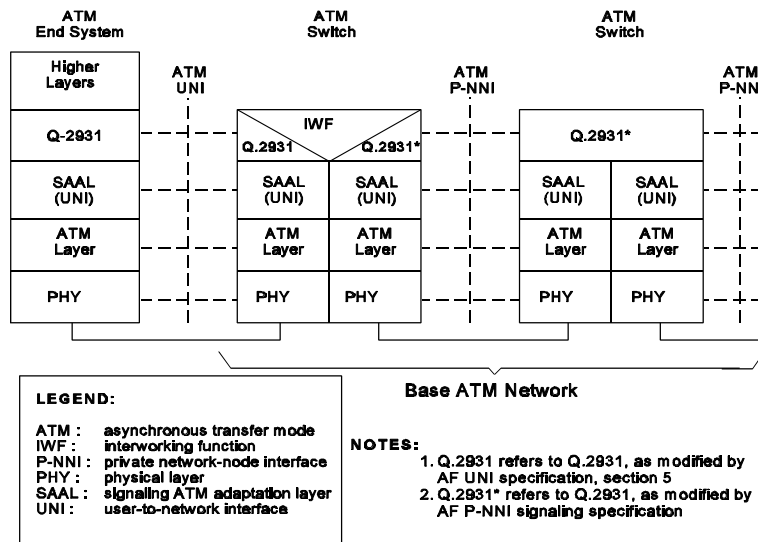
ATM End System

ATM Switch

ATM Switch

Higher Layers

ATM UNI

ATM P-NNI

ATM P-NN

Q-2931

IWF

Q.2931

Q.2931*

Q.2931*

SAAL (UNI)

SAAL (UNI)

SAAL (UNI)

SAAL (UNI)

SAAL (UNI)

ATM Layer

ATM Layer

ATM Layer

ATM Layer

ATM Layer

PHY

PHY

PHY

PHY

PHY

Base ATM Network

LEGEND:

ATM : asynchronous transfer mode
IWF : interworking function
P-NNI : private network-node interface
PHY : physical layer
SAAL : signaling ATM adaptation layer
UNI : user-to-network interface

NOTES:
1. Q.2931 refers to Q.2931, as modified by AF UNI specification, section 5
2. Q.2931* refers to Q.2931, as modified by AF P-NNI signaling specification